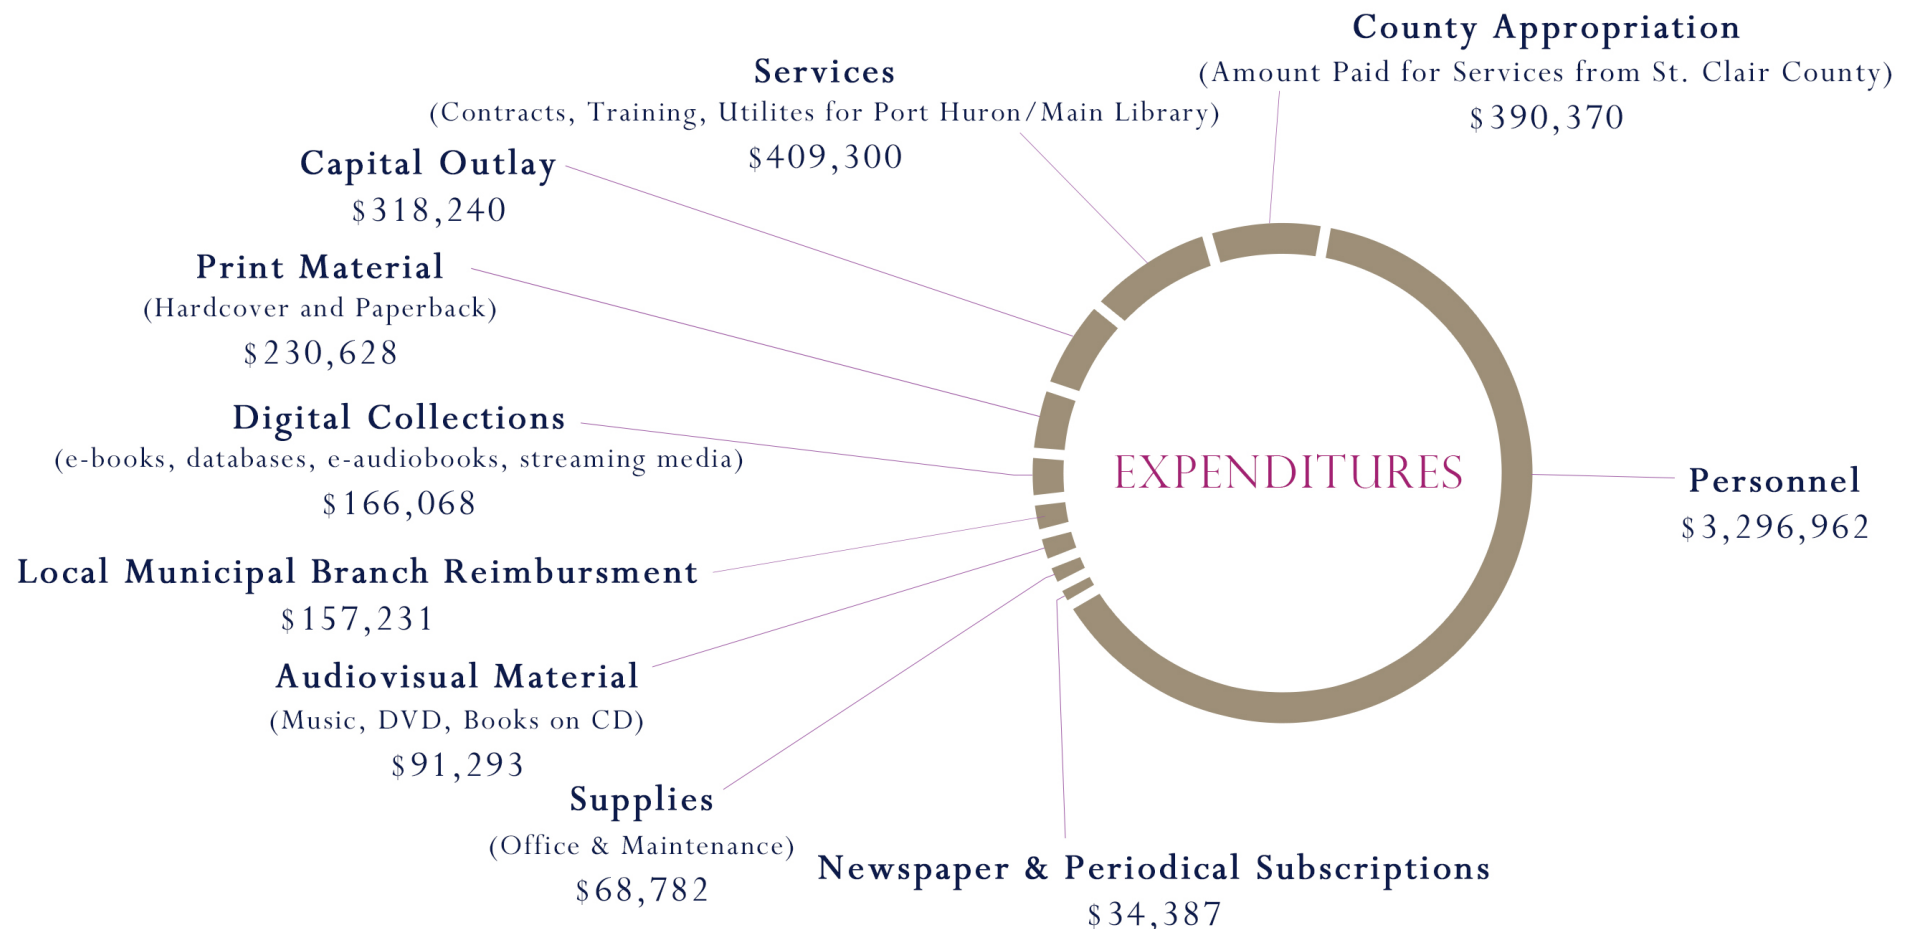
County Appropriation
(Amount Paid for Services from St. Clair County)
$390,370

Services
(Contracts, Training, Utilites for Port Huron/Main Library)
$409,300

Capital Outlay
$318,240

Print Material
(Hardcover and Paperback)
$230,628

Digital Collections
(e-books, databases, e-audiobooks, streaming media)
$166,068

EXPENDITURES

Personnel
$3,296,962

Local Municipal Branch Reimbursment
$157,231

Audiovisual Material
(Music, DVD, Books on CD)
$91,293

Supplies
(Office & Maintenance)
$68,782

Newspaper & Periodical Subscriptions
$34,387